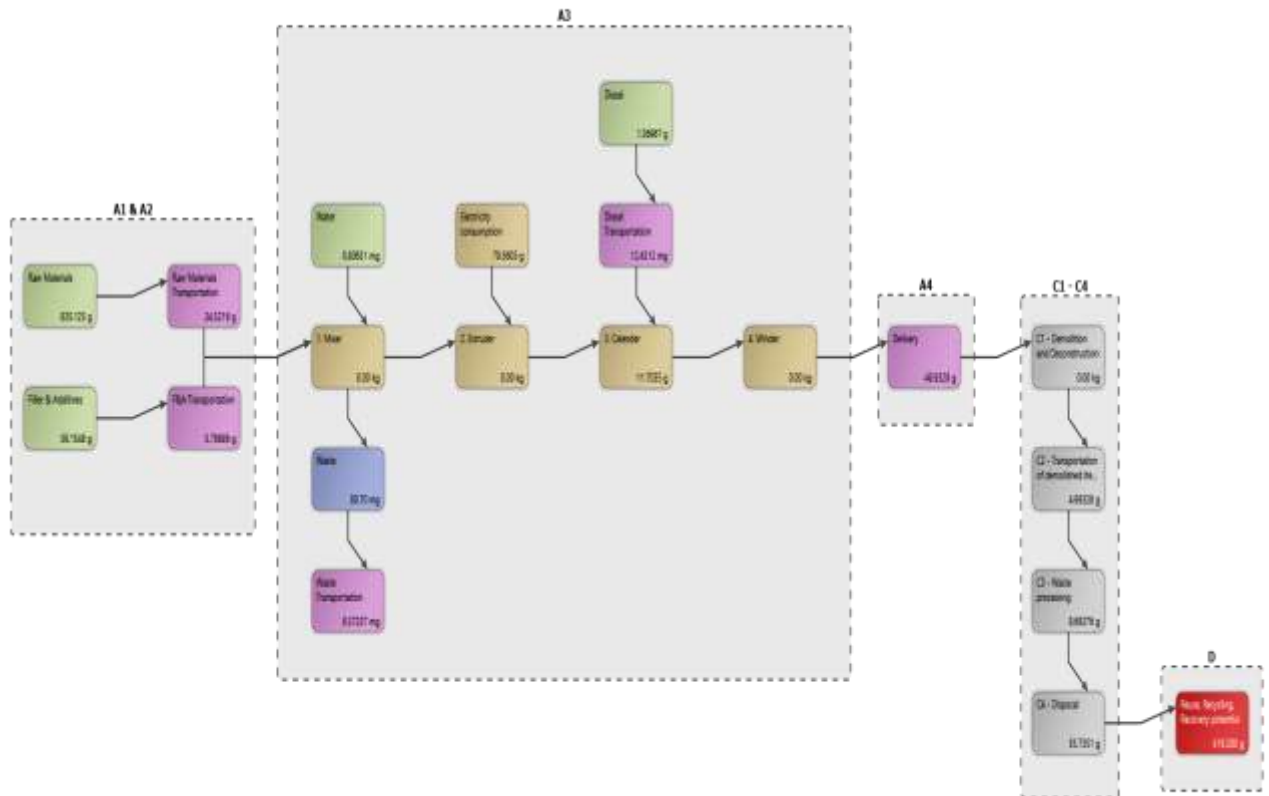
A3

A1 & A2

Raw Materials
835.125 g

Raw Materials Transportation
24.5719 g

Filler & Additives
36.7548 g

F&A Transportation
5.78868 g

Water
0.60831 mg

1. Mixer
0.00 kg

Waste
60.70 mg

Waste Transportation
0.37237 mg

Electricity consumption
79.5503 g

2. Extruder
0.00 kg

Diesel
1.08661 g

Diesel Transportation
12.4212 mg

3. Calender
11.7025 g

4. Winder
0.00 kg

A4

Delivery
46.8329 g

C1 - C4

C1 - Demolition and Deconstruction
0.00 kg

C2 - Transportation of demolished the...
4.66539 g

C3 - Waste processing
0.68279 g

C4 - Disposal
55.7351 g

D

Reuse, Recycling, Recovery potential
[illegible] g